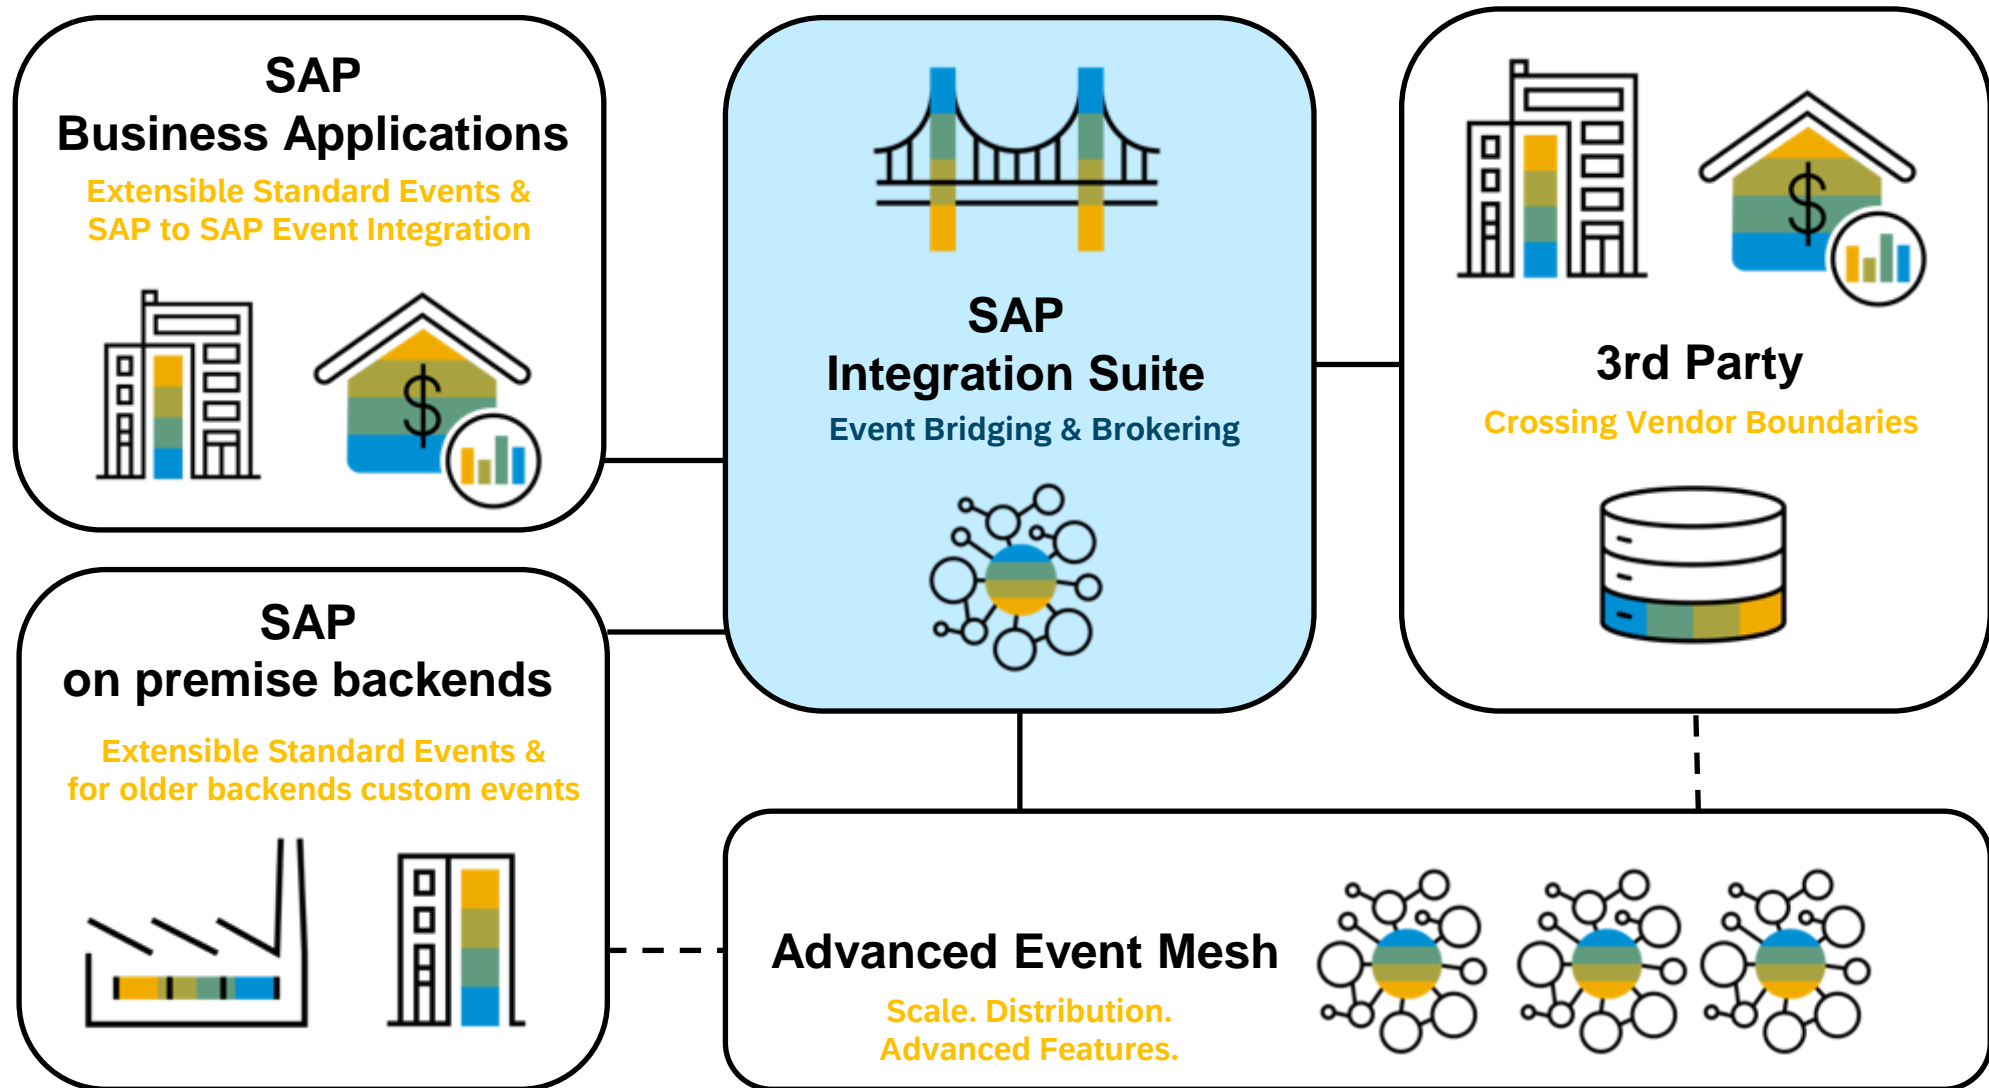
SAP
Business Applications

Extensible Standard Events &
SAP to SAP Event Integration

SAP
Integration Suite

Event Bridging & Brokering

3rd Party

Crossing Vendor Boundaries

SAP
on premise backends

Extensible Standard Events &
for older backends custom events

Advanced Event Mesh

Scale. Distribution.
Advanced Features.